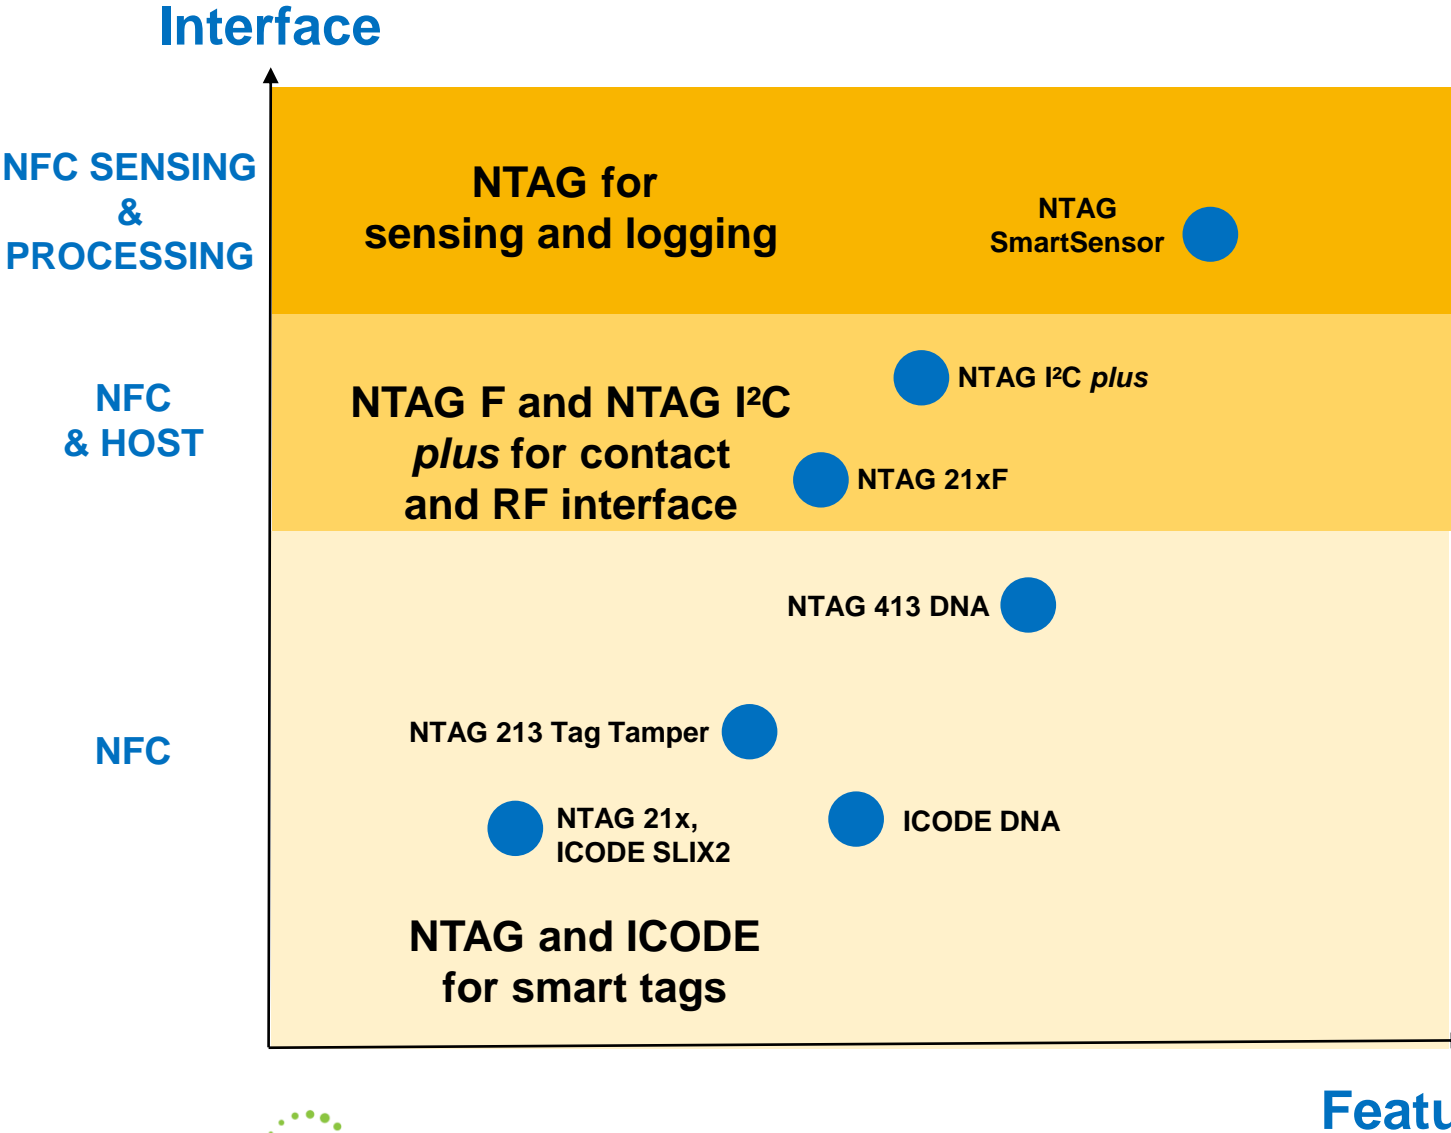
Interface

NFC SENSING & PROCESSING

NTAG for sensing and logging

NTAG SmartSensor

NFC & HOST

NTAG F and NTAG I²C *plus* for contact and RF interface

NTAG I²C *plus*

NTAG 21xF

NTAG 413 DNA

NFC

NTAG 213 Tag Tamper

NTAG 21x, ICODE SLIX2

ICODE DNA

NTAG and ICODE for smart tags

Featu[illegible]